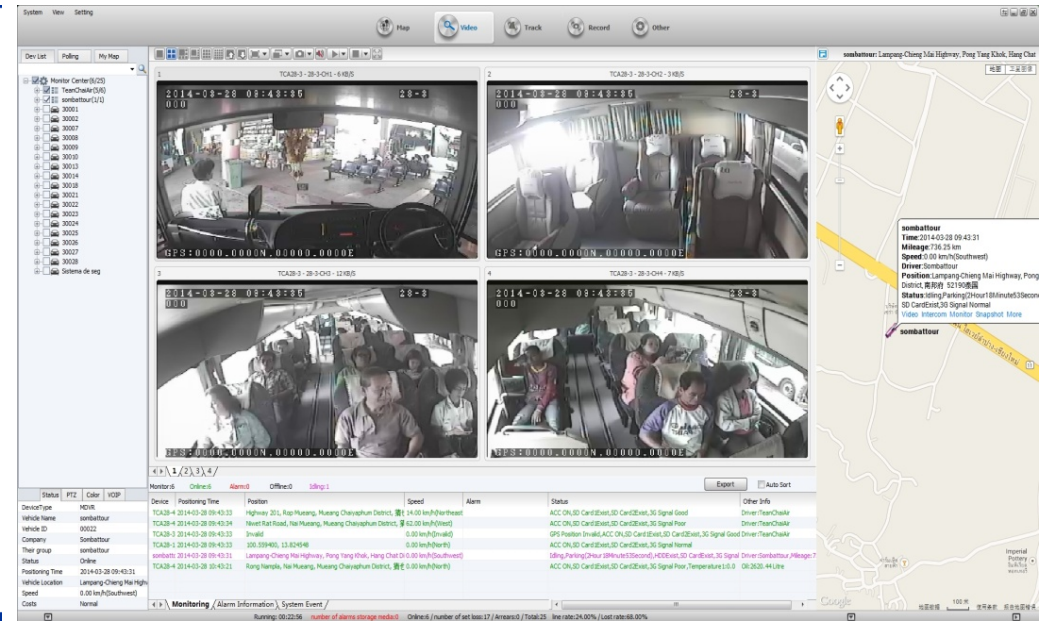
System View Setting

Map Video Track Record Other

Dev List Polling My Map

Monitor Center(6/25)
TeenChaiAir(5/6)
sombattour(1/1)
30001
30002
30007
30008
30009
30010
30013
30014
30018
30021
30022
30023
30024
30025
30026
30027
30028
Sistema de seg

1 TCA28-3 - 28-3-CH1 - 6 KB/S
2014-03-28 09:43:35 28-3
000
GPS:0000.0000N.00000.0000E

2 TCA28-3 - 28-3-CH2 - 3 KB/S
2014-03-28 09:43:35 28-3
000
GPS:0000.0000N.00000.0000E

3 TCA28-3 - 28-3-CH3 - 12 KB/S
2014-03-28 09:43:35 28-3
000
GPS:0000.0000N.00000.0000E

4 TCA28-3 - 28-3-CH4 - 7 KB/S
2014-03-28 09:43:35 28-3
000
GPS:0000.0000N.00000.0000E

1 2 3 4

sombattour: Lampang-Chieng Mai Highway, Pong Yang Khok, Hang Chat

sombattour
Time:2014-03-28 09:43:31
Mileage:736.25 km
Speed:0.00 km/h(Southwest)
Driver:Sombattour
Position:Lampang-Chieng Mai Highway, Pong
District, 南邦府 52190泰国
Status:Idling,Parking(2Hour18Minute53Second
SD CardExist,3G Signal Normal
Video Intercom Monitor Snapshot More

sombattour

Status PTZ Color VOIP

| | |
|---|---|
| DeviceType | MDVR |
| Vehicle Name | sombattour |
| Vehicle ID | 00022 |
| Company | Sombattour |
| Their group | sombattour |
| Status | Online |
| Positioning Time | 2014-03-28 09:43:31 |
| Vehicle Location | Lampang-Chieng Mai Highw |
| Speed | 0.00 km/h(Southwest) |
| Costs | Normal |

Monitor:6 Online:6 Alarm:0 Offline:0 Idling:1 Export Auto Sort

| Device | Positioning Time | Position | Speed | Alarm | Status | Other Info |
|---|---|---|---|---|---|---|
| TCA28-4 | 2014-03-28 09:43:33 | Highway 201, Rop Mueang, Mueang Chaiyaphum District, 猜 | 14.00 km/h(Northeast) | | ACC ON,SD Card Exist,SD Card2Exist,3G Signal Good | Driver:TeenChaiAir |
| TCA28-4 | 2014-03-28 09:43:34 | Niwet Rat Road, Nai Mueang, Mueang Chaiyaphum District, 猜 | 62.00 km/h(West) | | ACC ON,SD Card Exist,SD Card2Exist,3G Signal Poor | Driver:TeenChaiAir |
| TCA28-3 | 2014-03-28 09:43:33 | Invalid | 0.00 km/h(Invalid) | | GPS Position Invalid,ACC ON,SD Card Exist,SD Card2Exist,3G Signal Good | Driver:TeenChaiAir |
| TCA28-1 | 2014-03-28 09:43:33 | 100.559400, 13.824548 | 0.00 km/h(North) | | ACC ON,SD Card Exist,SD Card2Exist,3G Signal Normal | |
| sombattc | 2014-03-28 09:43:31 | Lampang-Cheng Mai Highway, Pong Yang Khok, Hang Chat D | 0.00 km/h(Southwest) | | Idling,Parking(2Hour18Minute53Second),HDDExist,SD Card Exist,3G Signal | Driver:Sombattour,Mileage:7 |
| TCA28-4 | 2014-03-28 10:43:21 | Rong Nampla, Nai Mueang, Mueang Chaiyaphum District, 猜 | 0.00 km/h(North) | | ACC ON,SD Card Exist,SD Card2Exist,3G Signal Poor,Temperature 1:0 | Oil:2620.44 Litre |

Monitoring Alarm Information System Event

Running: 00:22:56 number of alarms storage media:0 Online:6 / number of set loss:17 / Arrears:0 / Total:25 line rate:24.00% / Lost rate:68.00%